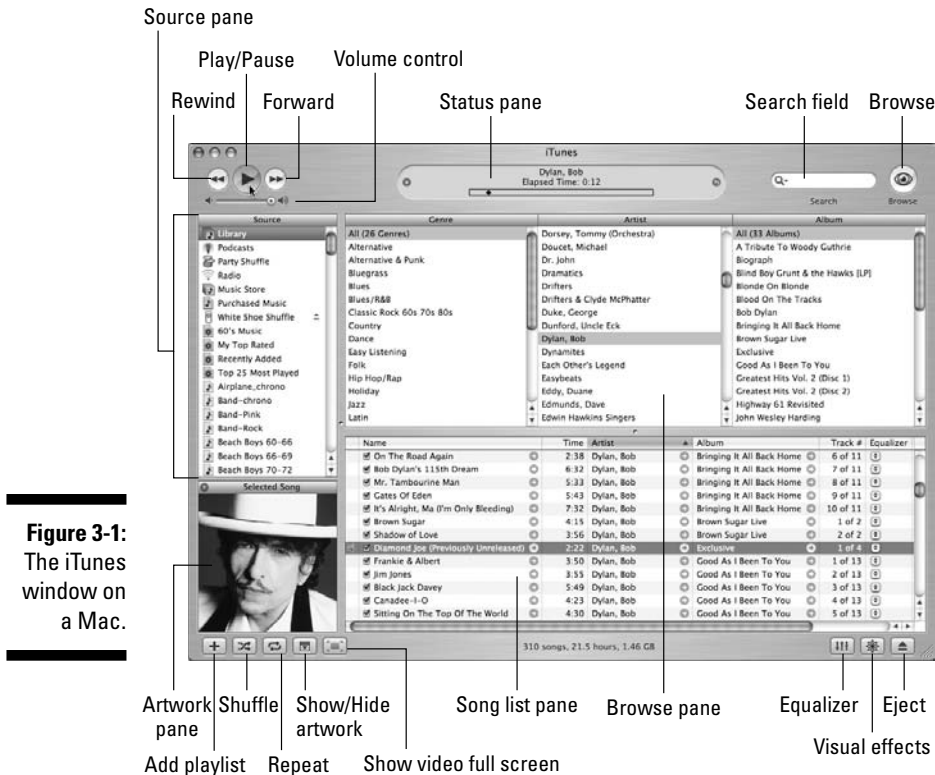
Source pane

Play/Pause

Volume control

Rewind

Forward

Status pane

Search field

Browse

iTunes

Dylan, Bob
Elapsed Time: 0:12

Search

Browse

Source

Library
Podcasts
Party Shuffle
Radio
Music Store
Purchased Music
White Shoe Shuffle
60's Music
My Top Rated
Recently Added
Top 25 Most Played
Airplane_chrono
Band-chrono
Band-Pink
Band-Rock
Beach Boys 60-66
Beach Boys 66-69
Beach Boys 70-72

Selected Song

| Genre | Artist | Album |
|---|---|---|
| All (26 Genres) | Dorsey, Tommy (Orchestra) | All (33 Albums) |
| Alternative | Doucet, Michael | A Tribute To Woody Guthrie |
| Alternative & Punk | Dr. John | Biograph |
| Bluegrass | Dramatics | Blind Boy Grunt & the Hawks [LP] |
| Blues | Drifters | Blonde On Blonde |
| Blues/R&B | Drifters & Clyde McPhatter | Blood On The Tracks |
| Classic Rock 60s 70s 80s | Duke, George | Bob Dylan |
| Country | Dunford, Uncle Eck | Bringing It All Back Home |
| Dance | Dylan, Bob | Brown Sugar Live |
| Easy Listening | Dynamites | Exclusive |
| Folk | Each Other's Legend | Good As I Been To You |
| Hip Hop/Rap | Easybeats | Greatest Hits Vol. 2 (Disc 1) |
| Holiday | Eddy, Duane | Greatest Hits Vol. 2 (Disc 2) |
| Jazz | Edmunds, Dave | Highway 61 Revisited |
| Latin | Edwin Hawkins Singers | John Wesley Harding |

| Name | Time | Artist | Album | Track # | Equalizer |
|---|---|---|---|---|---|
| On The Road Again | 2:38 | Dylan, Bob | Bringing It All Back Home | 6 of 11 | |
| Bob Dylan's 115th Dream | 6:32 | Dylan, Bob | Bringing It All Back Home | 7 of 11 | |
| Mr. Tambourine Man | 5:33 | Dylan, Bob | Bringing It All Back Home | 8 of 11 | |
| Gates Of Eden | 5:43 | Dylan, Bob | Bringing It All Back Home | 9 of 11 | |
| It's Alright, Ma (I'm Only Bleeding) | 7:32 | Dylan, Bob | Bringing It All Back Home | 10 of 11 | |
| Brown Sugar | 4:15 | Dylan, Bob | Brown Sugar Live | 1 of 2 | |
| Shadow of Love | 3:56 | Dylan, Bob | Brown Sugar Live | 2 of 2 | |
| Diamond Joe (Previously Unreleased) | 2:22 | Dylan, Bob | Exclusive | 1 of 4 | |
| Frankie & Albert | 3:50 | Dylan, Bob | Good As I Been To You | 1 of 13 | |
| Jim Jones | 3:55 | Dylan, Bob | Good As I Been To You | 2 of 13 | |
| Black Jack Davey | 5:49 | Dylan, Bob | Good As I Been To You | 3 of 13 | |
| Canadee-I-O | 4:23 | Dylan, Bob | Good As I Been To You | 4 of 13 | |
| Sitting On The Top Of The World | 4:30 | Dylan, Bob | Good As I Been To You | 5 of 13 | |

310 songs, 21.5 hours, 1.46 GB

Figure 3-1: The iTunes window on a Mac.

Artwork pane

Shuffle

Show/Hide artwork

Song list pane

Browse pane

Equalizer

Eject

Visual effects

Add playlist

Repeat

Show video full screen